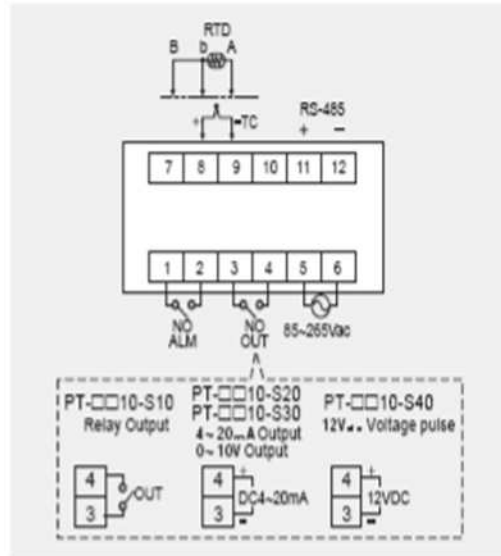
RTD
B b A
+ -TC
RS-485
+ −
7 8 9 10 11 12
1 2 3 4 5 6
NO ALM
NO OUT
85~265Vac
PT-□□10-S10
Relay Output
PT-□□10-S20
PT-□□10-S30
4~20mA Output
0~10V Output
PT-□□10-S40
12V Voltage pulse
4
3
OUT
4
3
+
DC4~20mA
−
4
3
+
12VDC
−